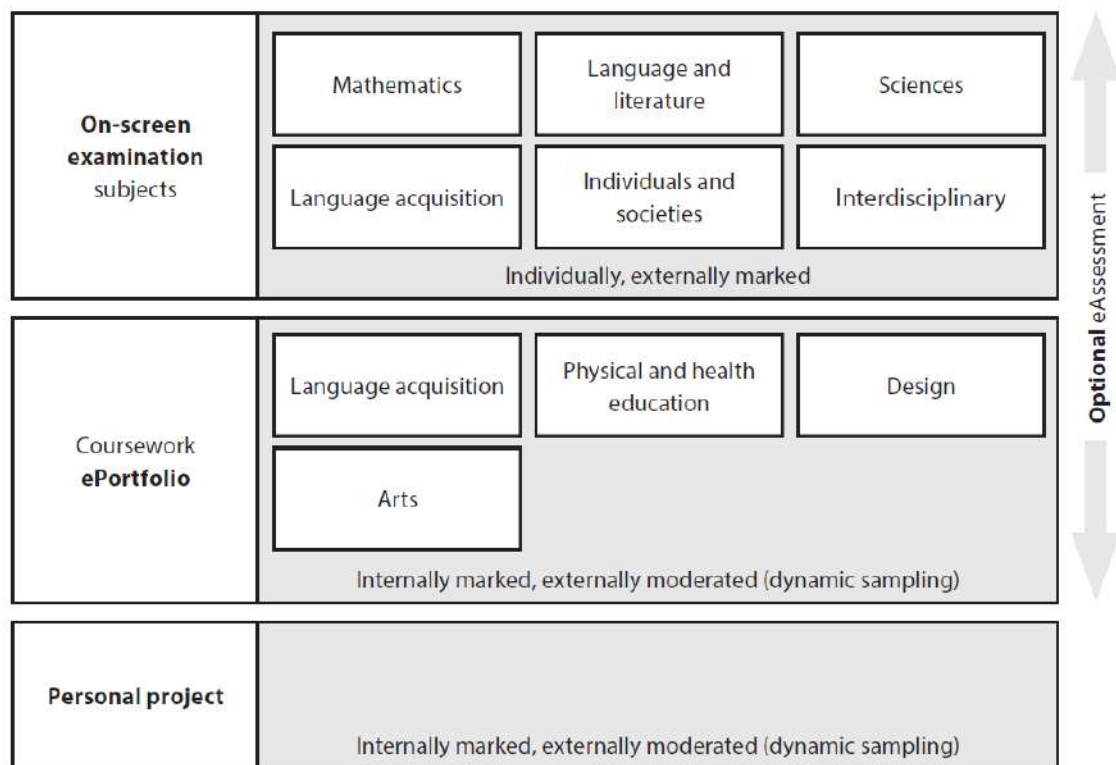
On-screen examination subjects

Mathematics

Language and literature

Sciences

Language acquisition

Individuals and societies

Interdisciplinary

Individually, externally marked

Coursework ePortfolio

Language acquisition

Physical and health education

Design

Arts

Internally marked, externally moderated (dynamic sampling)

Personal project

Internally marked, externally moderated (dynamic sampling)

Optional eAssessment